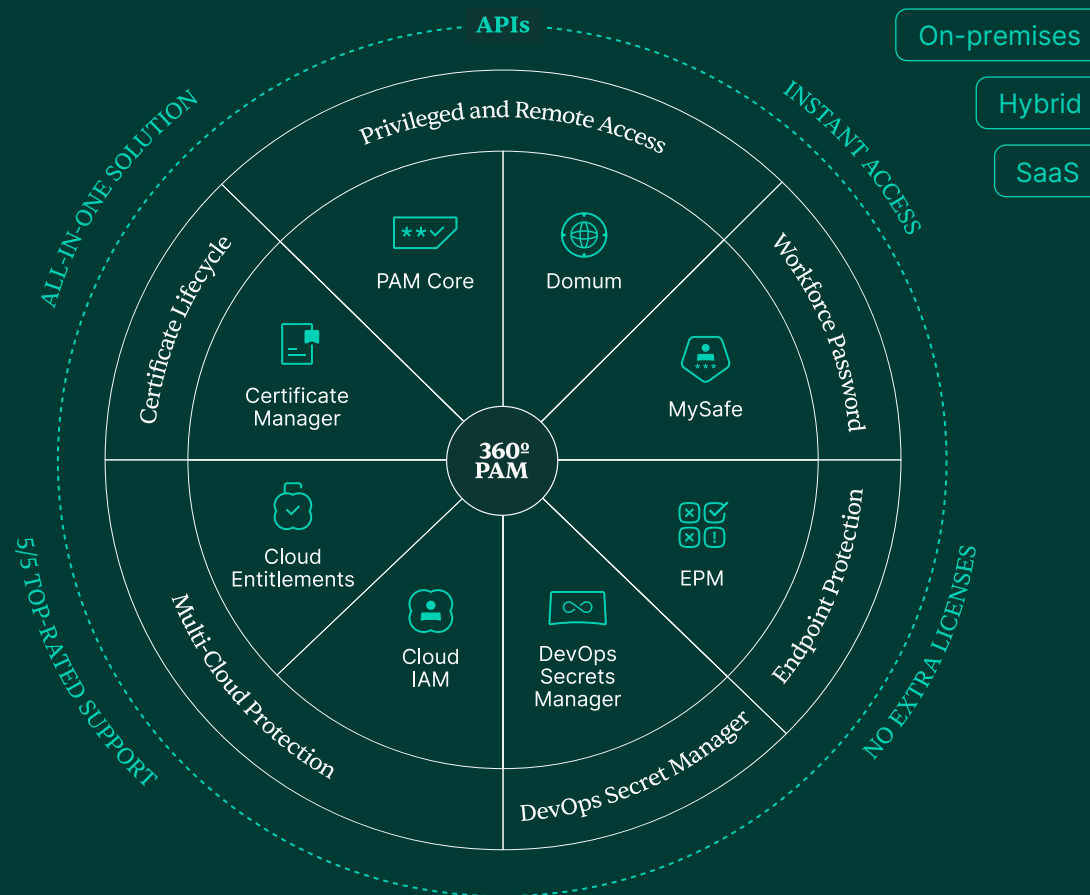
APIs

On-premises

Hybrid

SaaS

ALL-IN-ONE SOLUTION

INSTANT ACCESS

Privileged and Remote Access

Certificate Lifecycle

Workforce Password

PAM Core

Domum

Certificate Manager

MySafe

360º PAM

Cloud Entitlements

EPM

Cloud IAM

DevOps Secrets Manager

Multi-Cloud Protection

Endpoint Protection

DevOps Secret Manager

5/5 TOP-RATED SUPPORT

NO EXTRA LICENSES